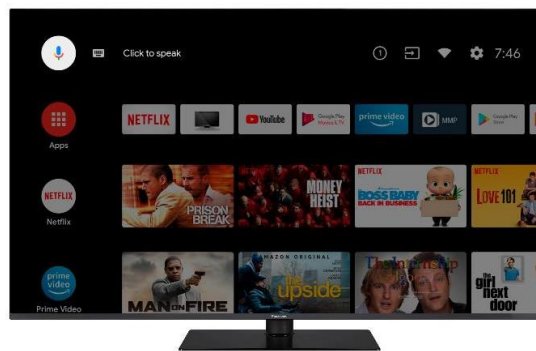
Click to speak

1

7:46

Apps

NETFLIX

YouTube

Google Play Movies & TV

prime video

MMP

Google Play Store

NETFLIX

Netflix

PRISON BREAK

MONEY HEIST

NETFLIX

BOSS BABY BACK IN BUSINESS

NETFLIX

LOVE 101

prime video

Prime Video

MAN ON FIRE

AMAZON ORIGINAL

upside

the girl next door